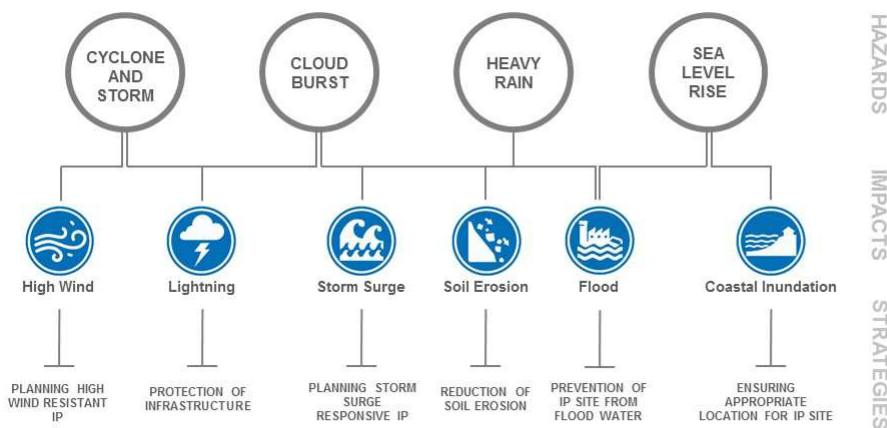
CYCLONE AND STORM

CLOUD BURST

HEAVY RAIN

SEA LEVEL RISE

HAZARDS

High Wind

Lightning

Storm Surge

Soil Erosion

Flood

Coastal Inundation

IMPACTS

PLANNING HIGH WIND RESISTANT IP

PROTECTION OF INFRASTRUCTURE

PLANNING STORM SURGE RESPONSIVE IP

REDUCTION OF SOIL EROSION

PREVENTION OF IP SITE FROM FLOOD WATER

ENSURING APPROPRIATE LOCATION FOR IP SITE

STRATEGIES